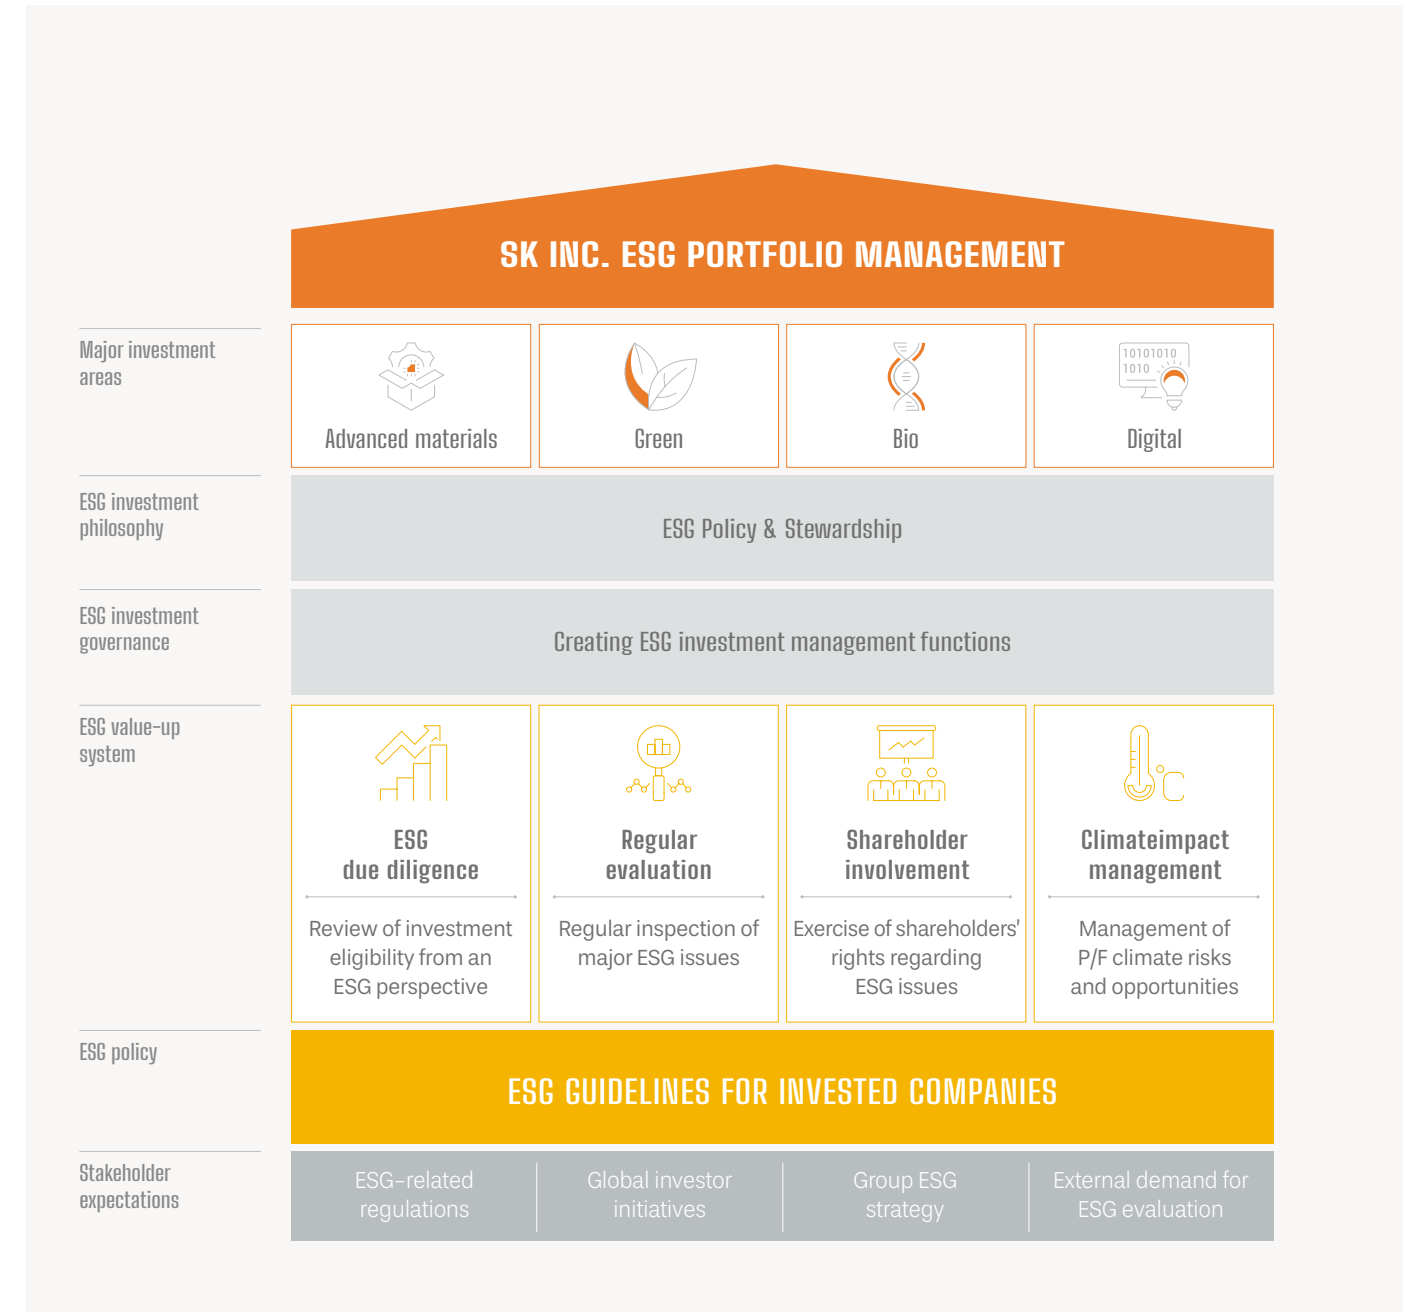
SK INC. ESG PORTFOLIO MANAGEMENT

Major investment areas

10101010
1010

Advanced materials

Green

Bio

Digital

ESG investment philosophy

ESG Policy & Stewardship

ESG investment governance

Creating ESG investment management functions

ESG value-up system

ESG due diligence

Review of investment eligibility from an ESG perspective

Regular evaluation

Regular inspection of major ESG issues

Shareholder involvement

Exercise of shareholders' rights regarding ESG issues

Climateimpact management

Management of P/F climate risks and opportunities

ESG policy

ESG GUIDELINES FOR INVESTED COMPANIES

Stakeholder expectations

ESG-related regulations

Global investor initiatives

Group ESG strategy

External demand for ESG evaluation